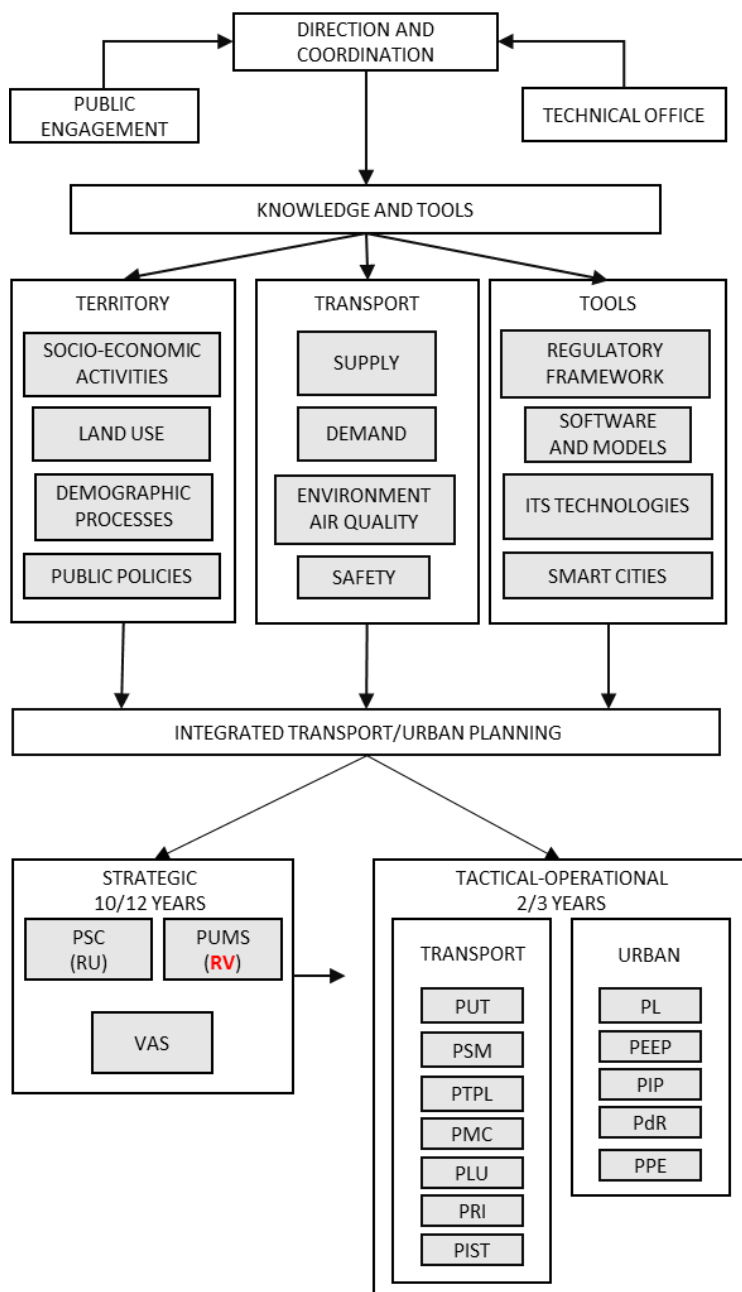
DIRECTION AND COORDINATION

PUBLIC ENGAGEMENT

TECHNICAL OFFICE

KNOWLEDGE AND TOOLS

TERRITORY
SOCIO-ECONOMIC ACTIVITIES
LAND USE
DEMOGRAPHIC PROCESSES
PUBLIC POLICIES

TRANSPORT
SUPPLY
DEMAND
ENVIRONMENT AIR QUALITY
SAFETY

TOOLS
REGULATORY FRAMEWORK
SOFTWARE AND MODELS
ITS TECHNOLOGIES
SMART CITIES

INTEGRATED TRANSPORT/URBAN PLANNING

STRATEGIC
10/12 YEARS
PSC (RU)
PUMS (RV)
VAS

TACTICAL-OPERATIONAL
2/3 YEARS

TRANSPORT
PUT
PSM
PTPL
PMC
PLU
PRI
PIST

URBAN
PL
PEEP
PIP
PdR
PPE